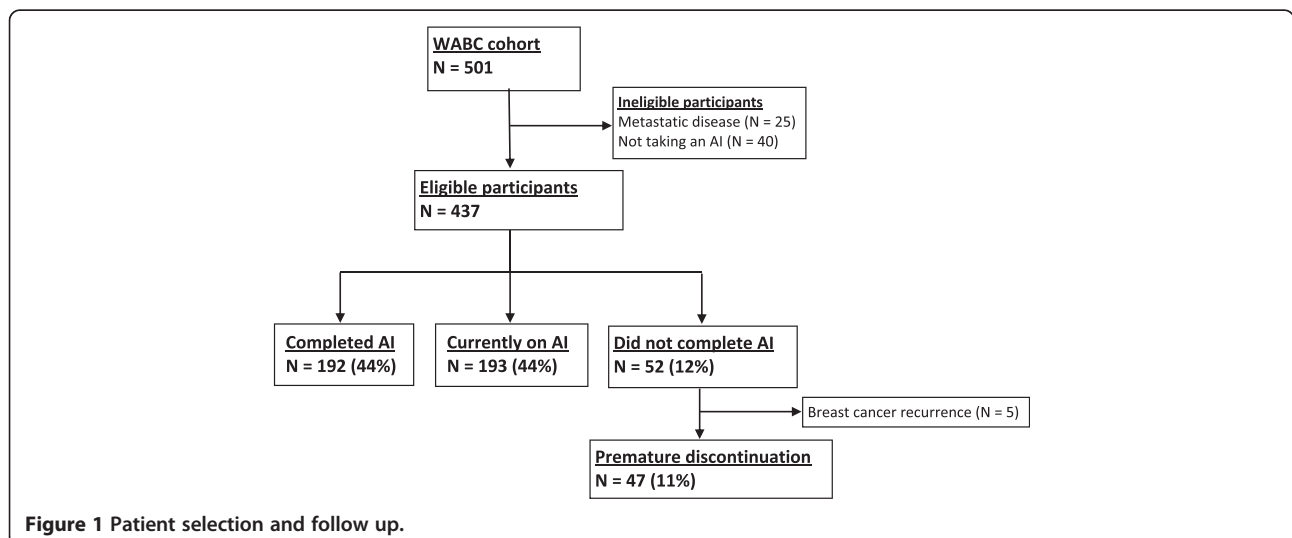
WABC cohort
N = 501

Ineligible participants
Metastatic disease (N = 25)
Not taking an AI (N = 40)

Eligible participants
N = 437

Completed AI
N = 192 (44%)

Currently on AI
N = 193 (44%)

Did not complete AI
N = 52 (12%)

Breast cancer recurrence (N = 5)

Premature discontinuation
N = 47 (11%)

Figure 1 Patient selection and follow up.